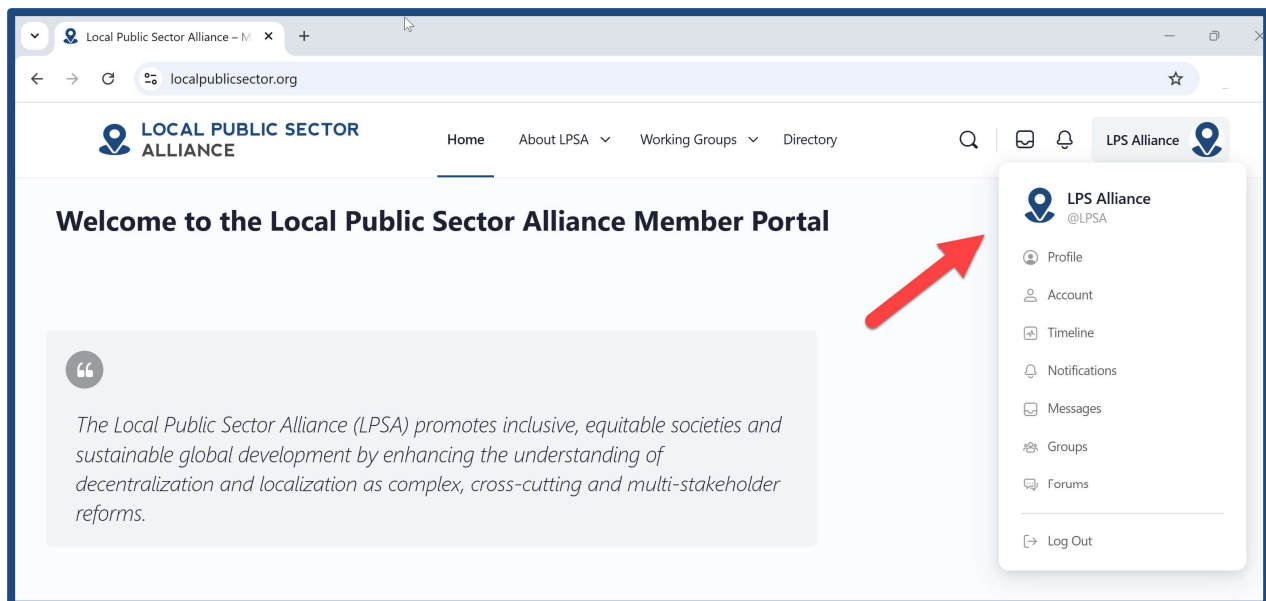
Local Public Sector Alliance – M

localpublicsector.org

LOCAL PUBLIC SECTOR ALLIANCE

Home
About LPSA
Working Groups
Directory

LPS Alliance

Welcome to the Local Public Sector Alliance Member Portal

The Local Public Sector Alliance (LPSA) promotes inclusive, equitable societies and sustainable global development by enhancing the understanding of decentralization and localization as complex, cross-cutting and multi-stakeholder reforms.

LPS Alliance
@LPSA

Profile
Account
Timeline
Notifications
Messages
Groups
Forums

Log Out